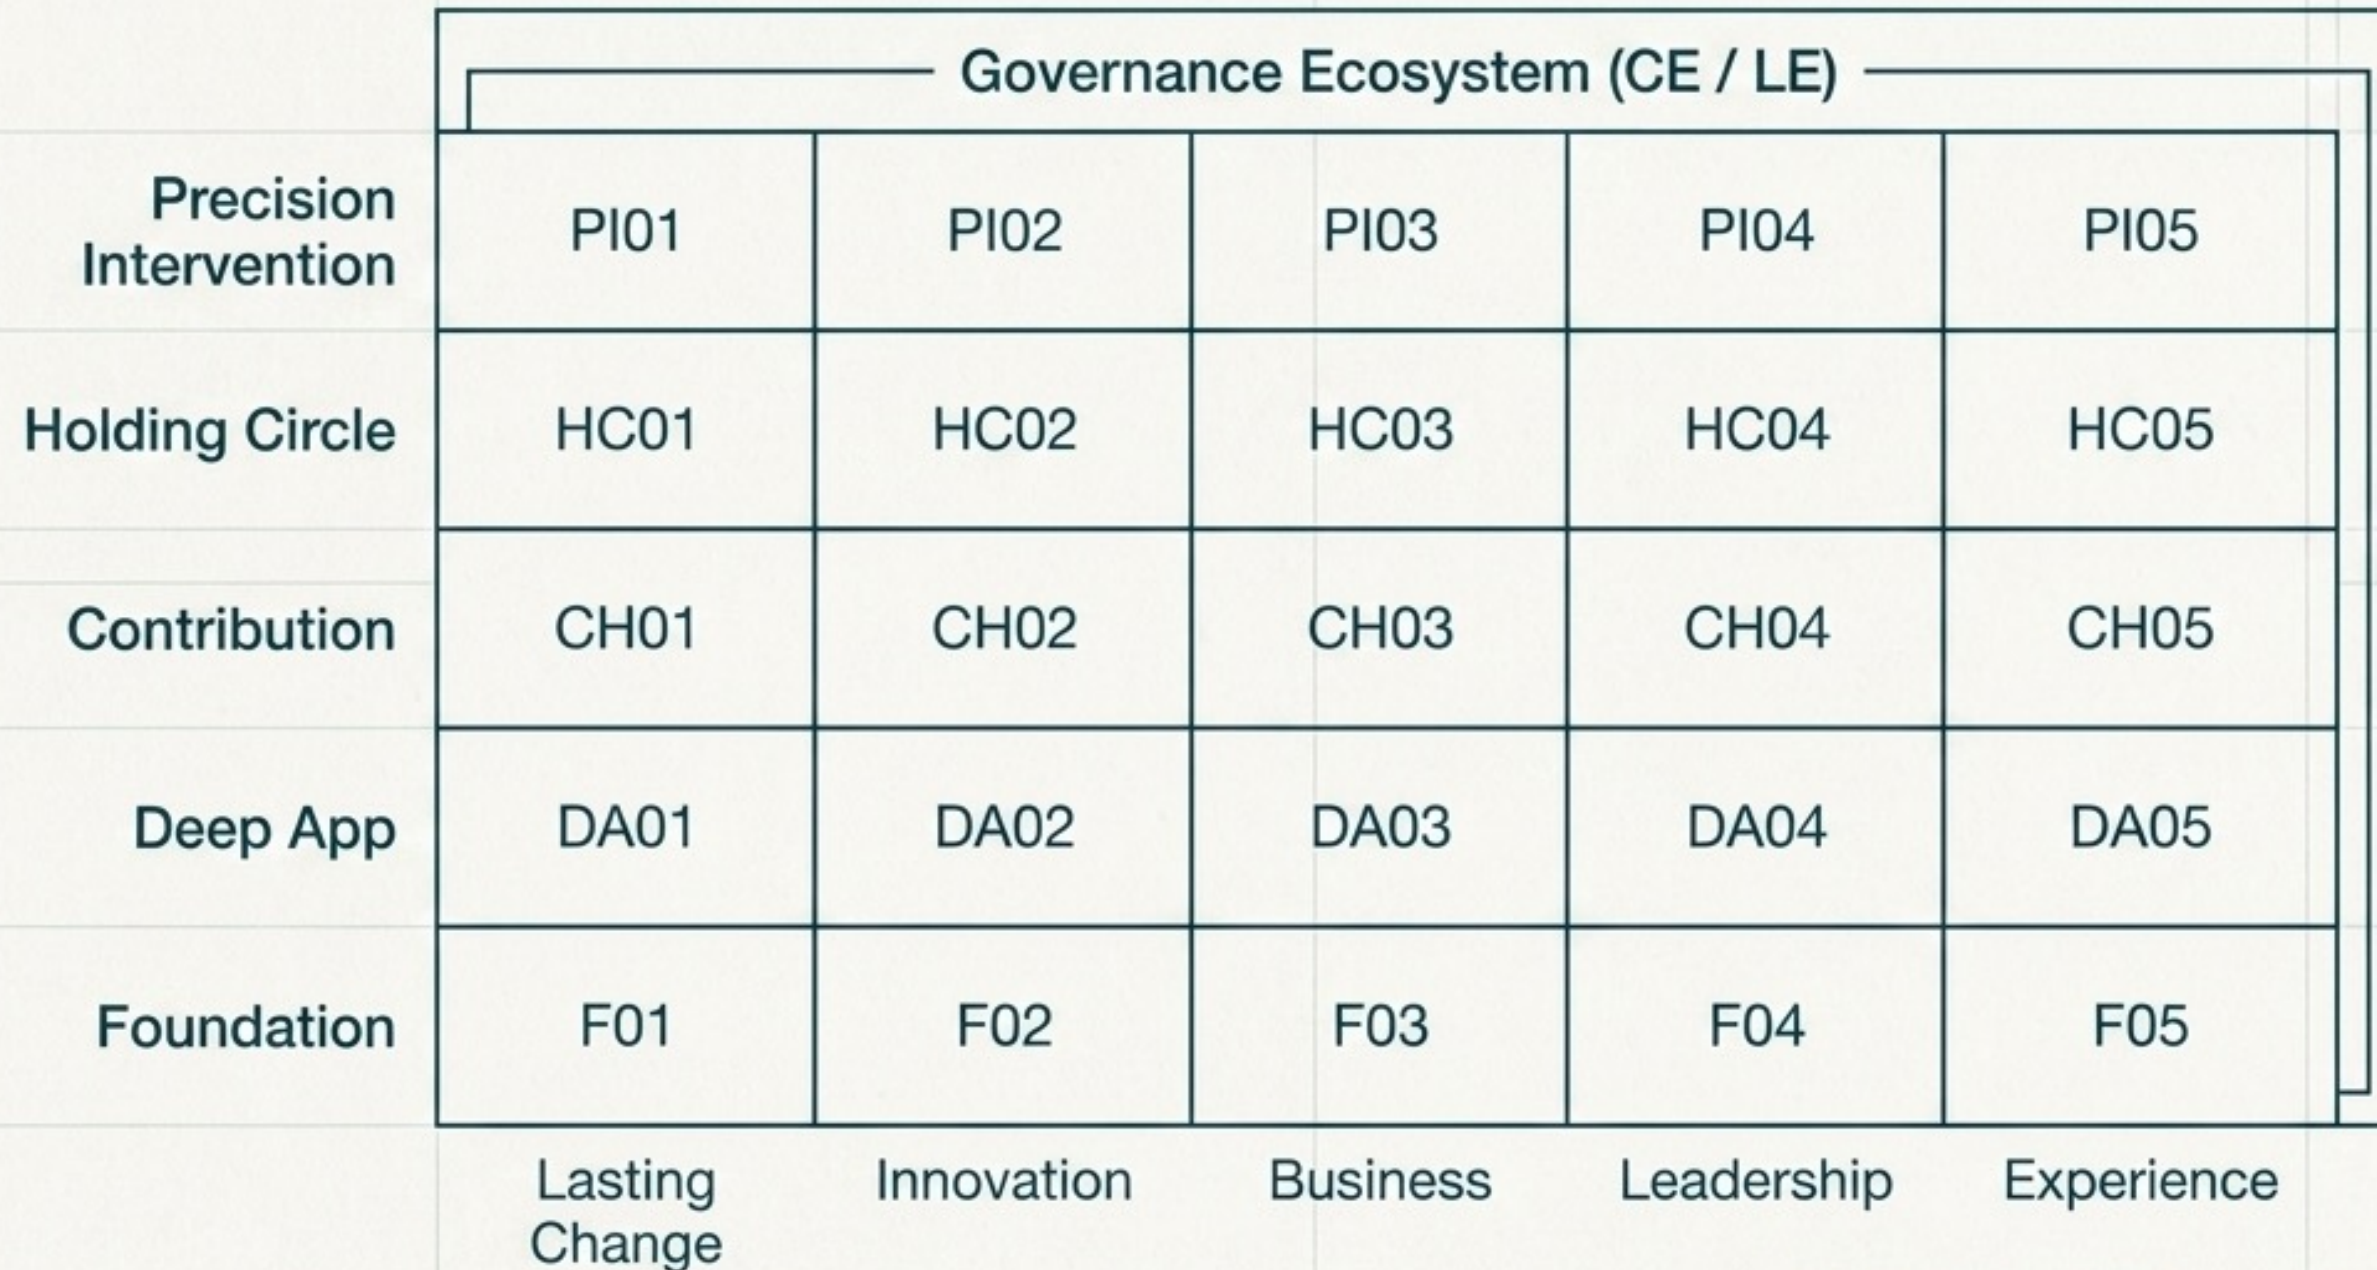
Governance Ecosystem (CE / LE)

| | Lasting Change | Innovation | Business | Leadership | Experience |
|---|---|---|---|---|---|
| Precision Intervention | PI01 | PI02 | PI03 | PI04 | PI05 |
| Holding Circle | HC01 | HC02 | HC03 | HC04 | HC05 |
| Contribution | CH01 | CH02 | CH03 | CH04 | CH05 |
| Deep App | DA01 | DA02 | DA03 | DA04 | DA05 |
| Foundation | F01 | F02 | F03 | F04 | F05 |